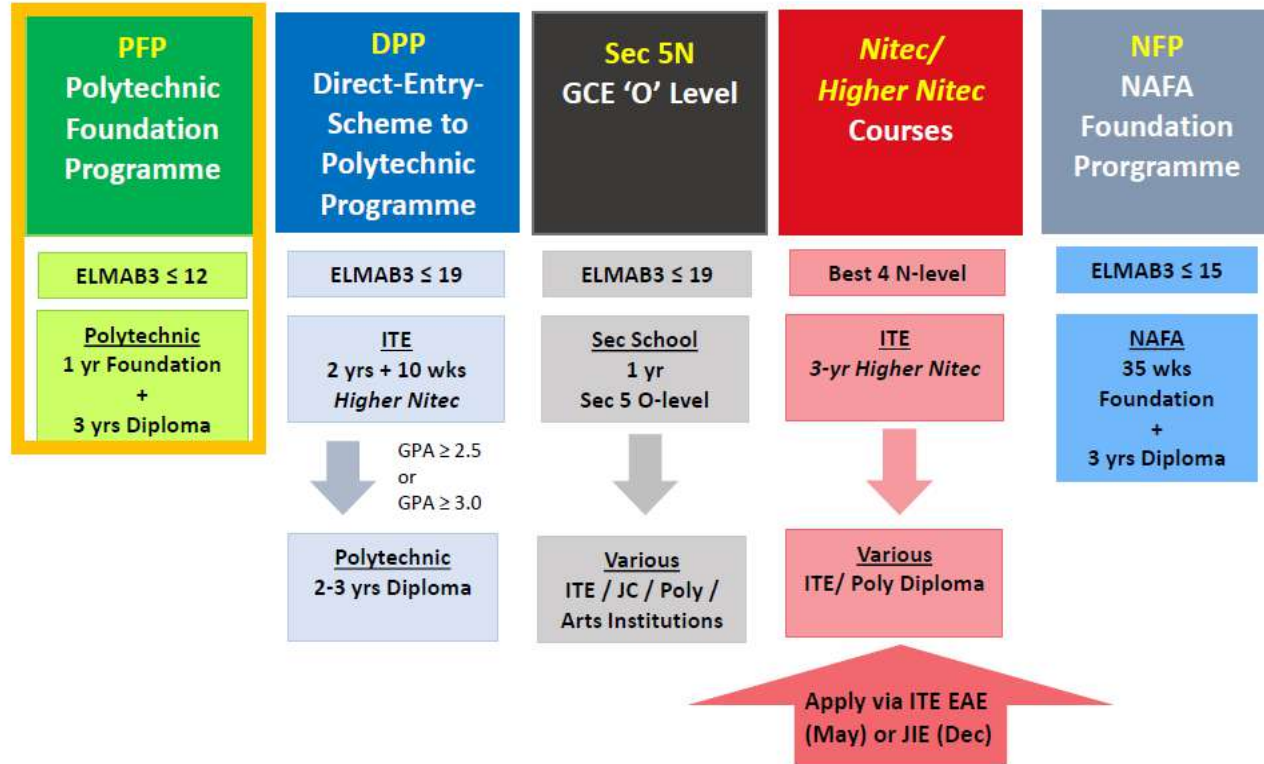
PFP
Polytechnic Foundation Programme

ELMAB3 ≤ 12

Polytechnic
1 yr Foundation
+
3 yrs Diploma

DPP
Direct-Entry-Scheme to Polytechnic Programme

ELMAB3 ≤ 19

ITE
2 yrs + 10 wks
*Higher Nitec*

GPA ≥ 2.5
or
GPA ≥ 3.0

Polytechnic
2-3 yrs Diploma

Sec 5N
GCE 'O' Level

ELMAB3 ≤ 19

Sec School
1 yr
Sec 5 O-level

Various
ITE / JC / Poly / Arts Institutions

*Nitec/*
*Higher Nitec*
Courses

Best 4 N-level

ITE
*3-yr Higher Nitec*

Various
ITE/ Poly Diploma

Apply via ITE EAE (May) or JIE (Dec)

NFP
NAFA
Foundation
Prorgramme

ELMAB3 ≤ 15

NAFA
35 wks
Foundation
+
3 yrs Diploma